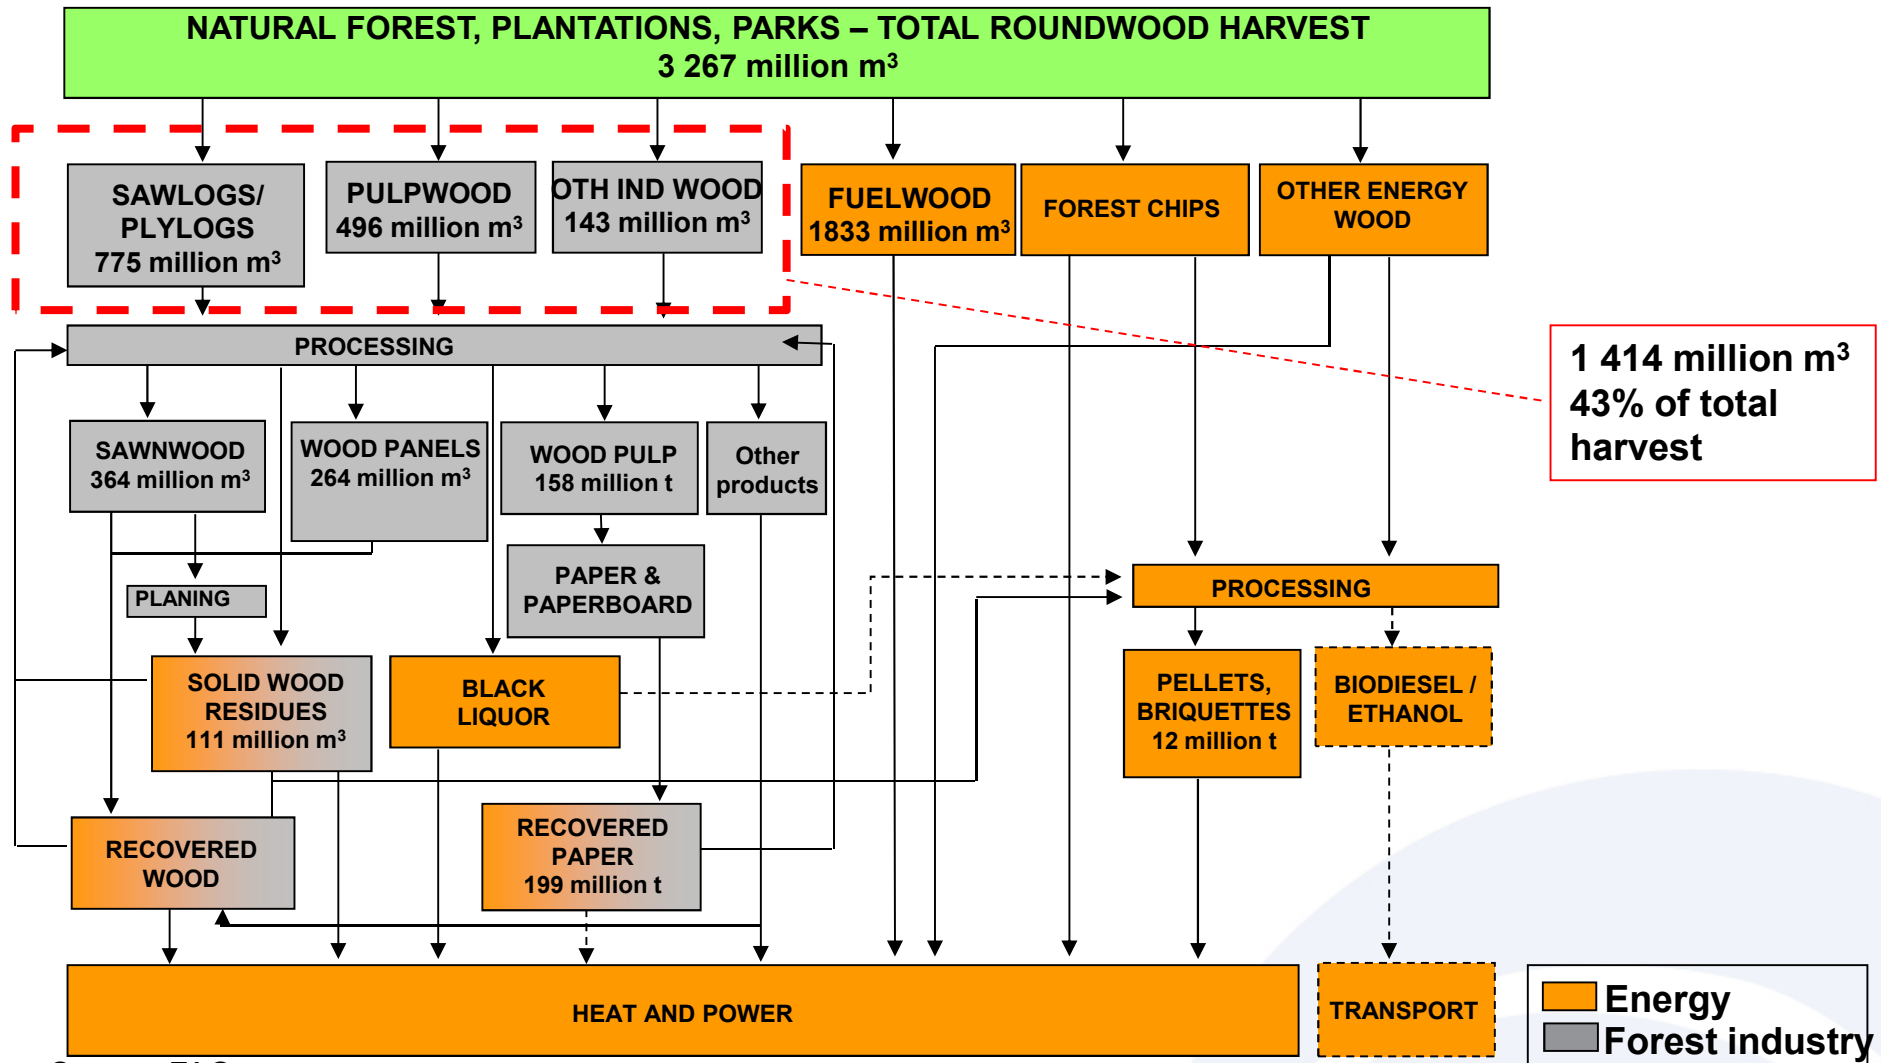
NATURAL FOREST, PLANTATIONS, PARKS – TOTAL ROUNDWOOD HARVEST
3 267 million m³

SAWLOGS/ PLYLOGS
775 million m³

PULPWOOD
496 million m³

OTH IND WOOD
143 million m³

FUELWOOD
1833 million m³

FOREST CHIPS

OTHER ENERGY WOOD

1 414 million m³
43% of total harvest

PROCESSING

SAWNWOOD
364 million m³

WOOD PANELS
264 million m³

WOOD PULP
158 million t

Other products

PAPER & PAPERBOARD

PLANING

PROCESSING

SOLID WOOD RESIDUES
111 million m³

BLACK LIQUOR

PELLETS, BRIQUETTES
12 million t

BIODIESEL / ETHANOL

RECOVERED WOOD

RECOVERED PAPER
199 million t

HEAT AND POWER

TRANSPORT

Energy
Forest industry